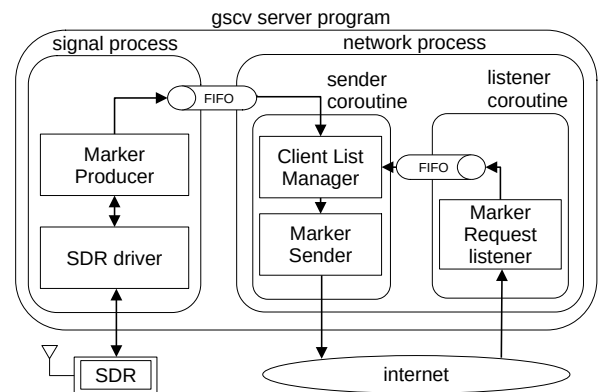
gscv server program

signal process

network process

FIFO

sender coroutine

listener coroutine

Marker Producer

Client List Manager

FIFO

Marker Sender

Marker Request listener

SDR driver

SDR

internet